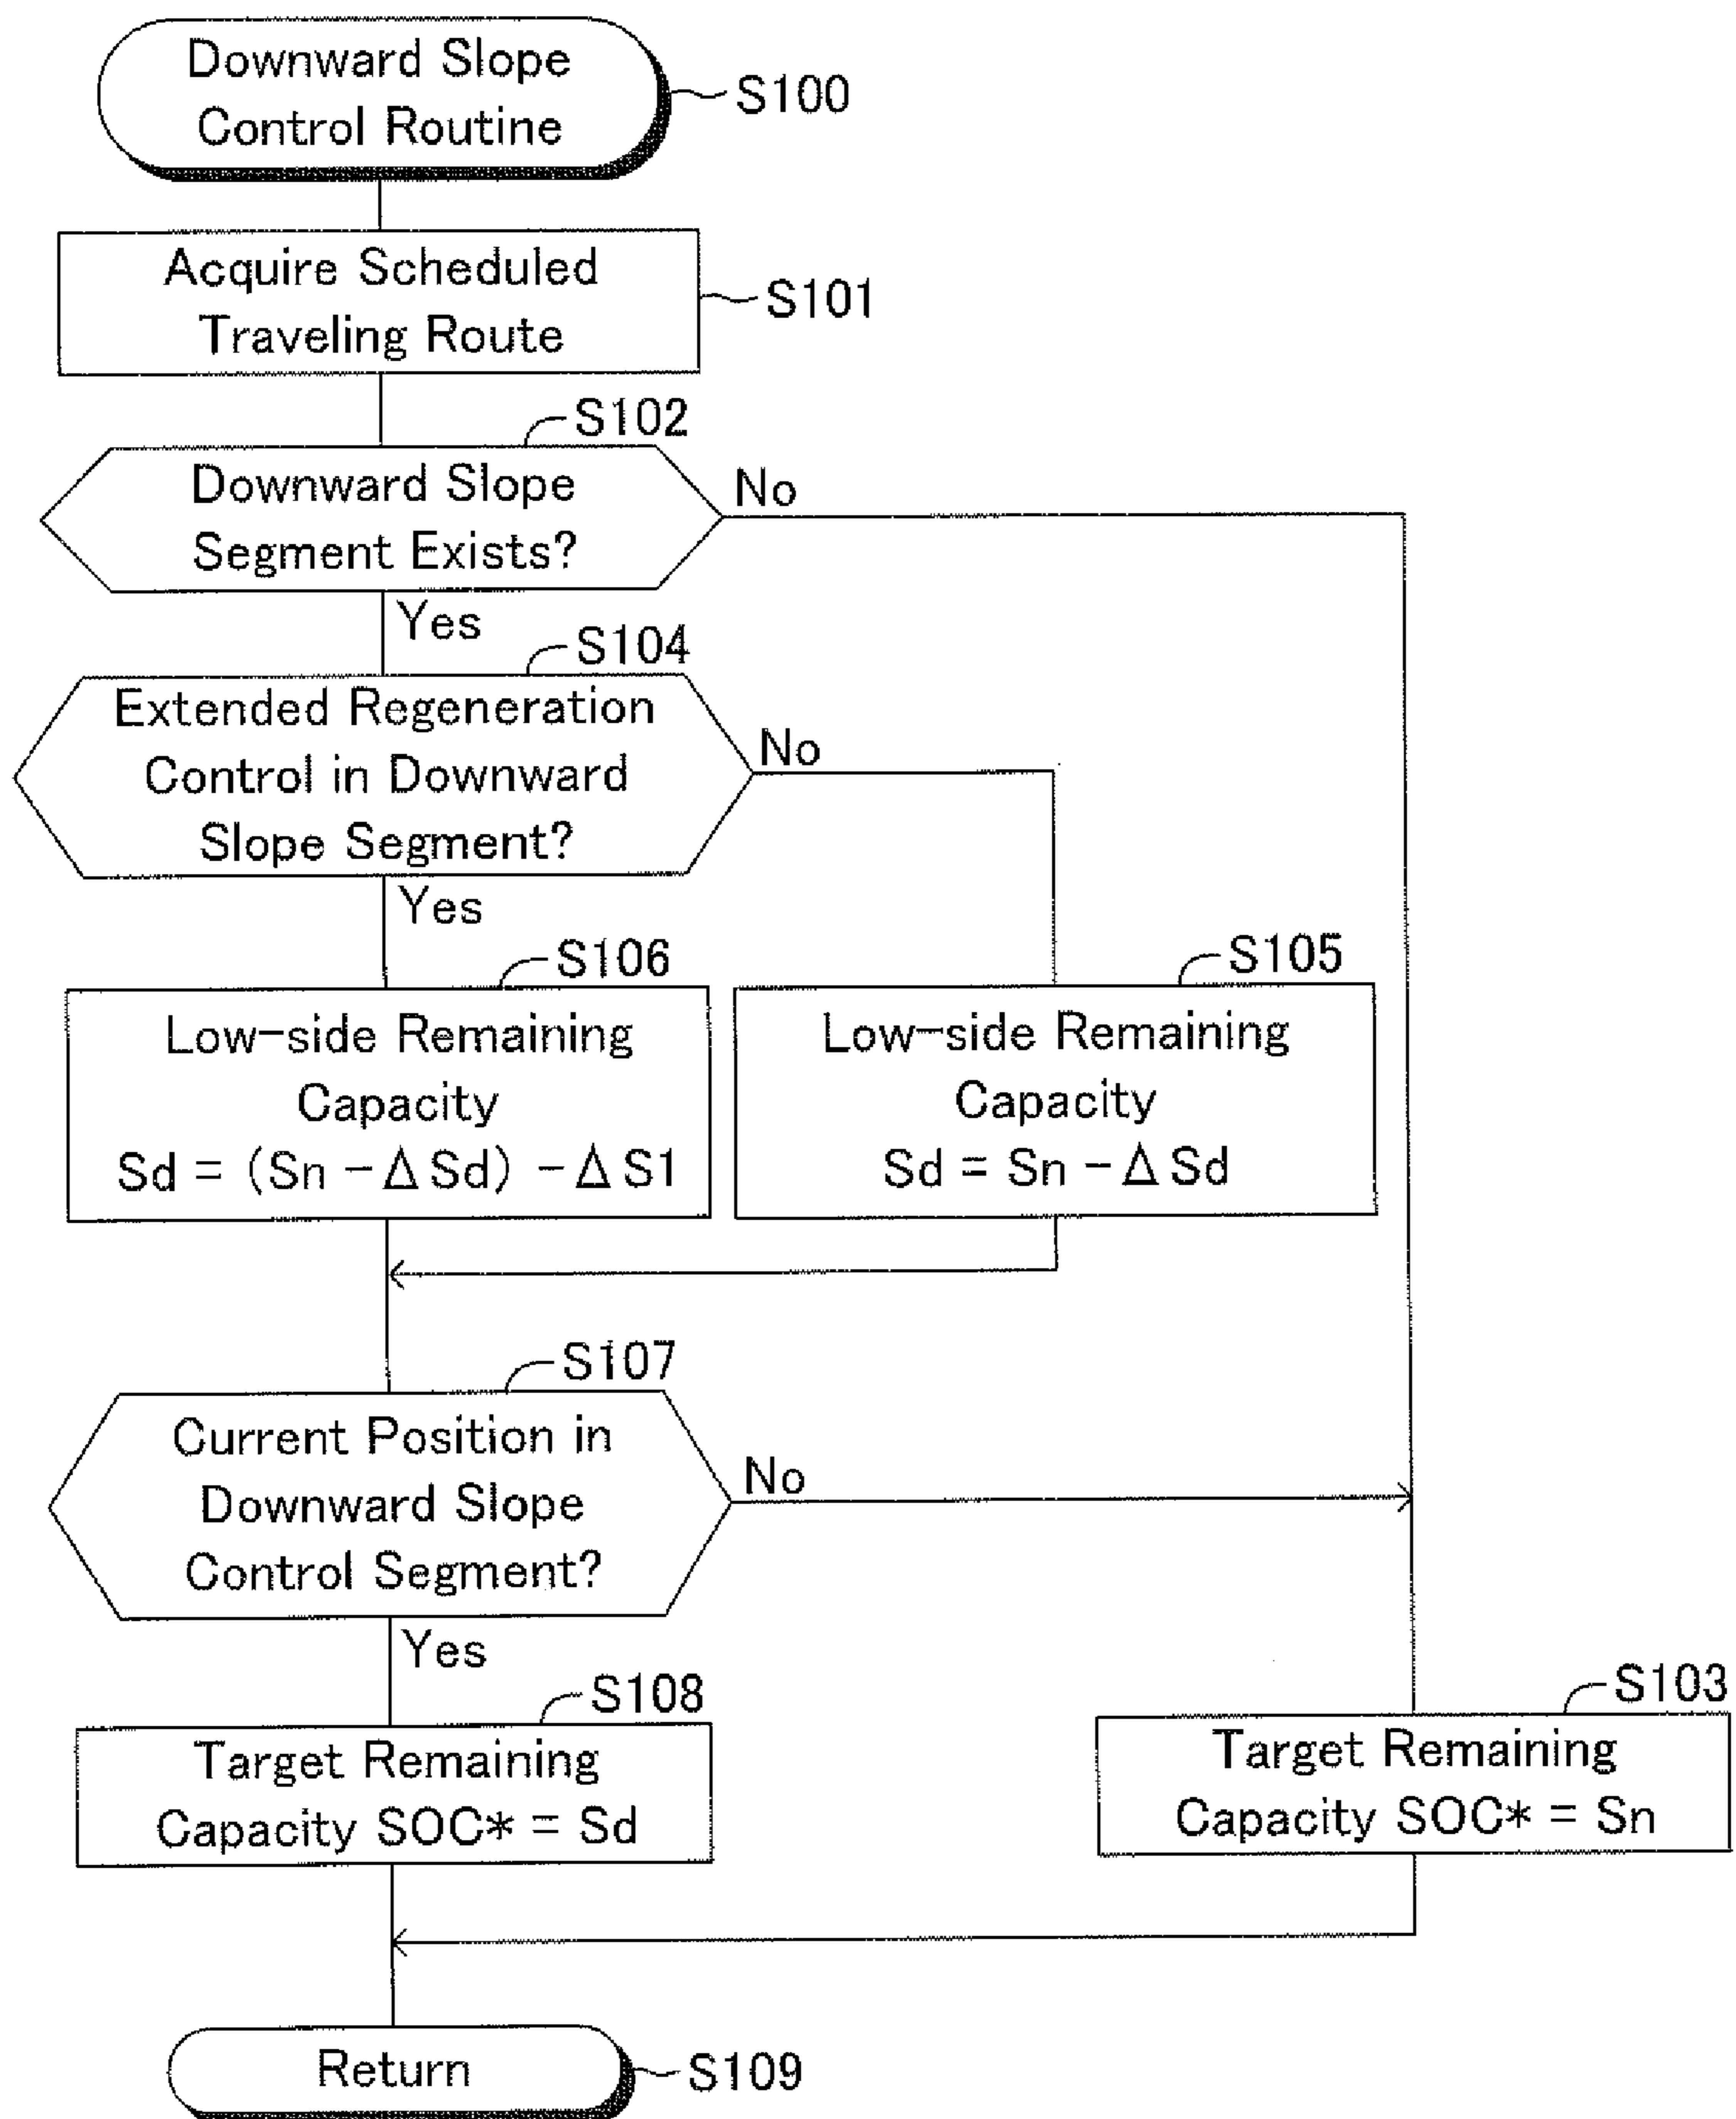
Downward Slope Control Routine

S100

Acquire Scheduled Traveling Route

S101

S102

Downward Slope Segment Exists?

No

Yes

S104

Extended Regeneration Control in Downward Slope Segment?

No

Yes

S106

Low-side Remaining Capacity $Sd = (Sn - \Delta Sd) - \Delta S1$

S105

Low-side Remaining Capacity $Sd = Sn - \Delta Sd$

S107

Current Position in Downward Slope Control Segment?

No

Yes

S108

Target Remaining Capacity SOC* = Sd

S103

Target Remaining Capacity SOC* = Sn

Return

S109